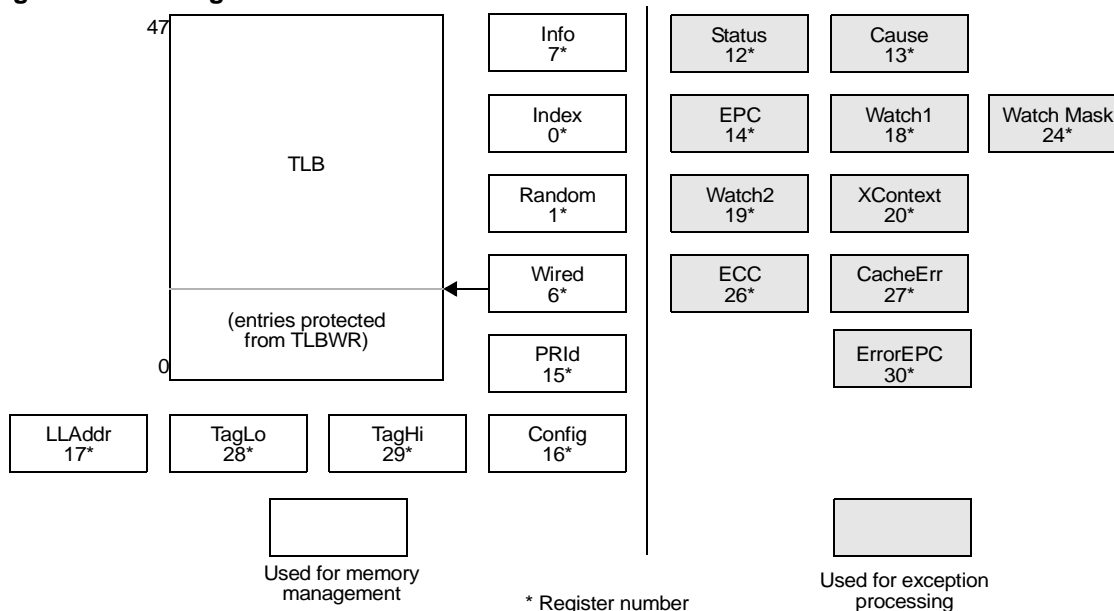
47

TLB

(entries protected from TLBWR)

0

Info
7*

Index
0*

Random
1*

Wired
6*

PRId
15*

Status
12*

Cause
13*

EPC
14*

Watch1
18*

Watch Mask
24*

Watch2
19*

XContext
20*

ECC
26*

CacheErr
27*

ErrorEPC
30*

LLAddr
17*

TagLo
28*

TagHi
29*

Config
16*

Used for memory management

* Register number

Used for exception processing